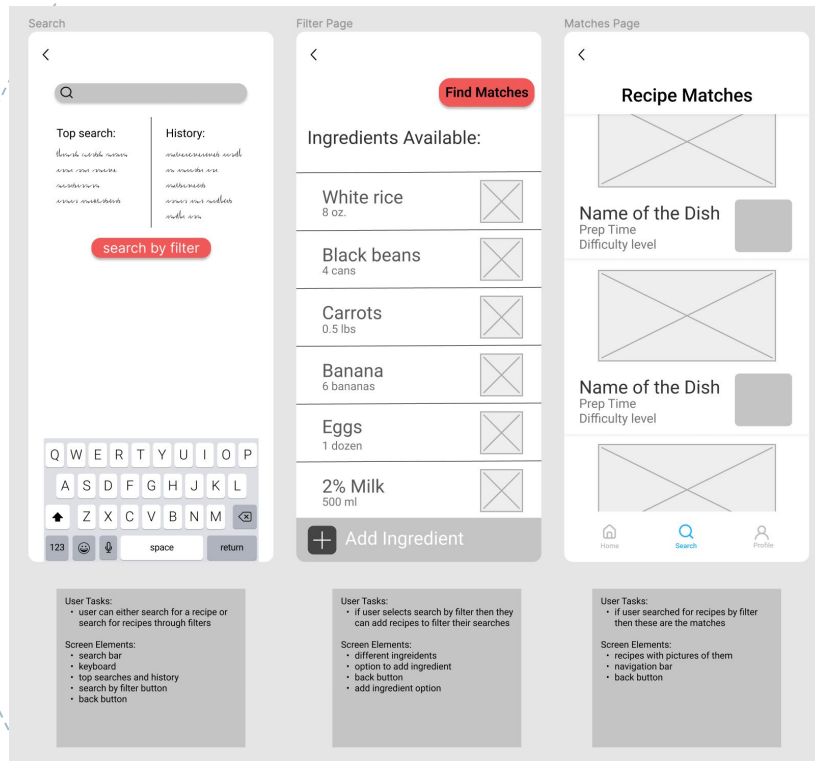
Search

<

Top search:

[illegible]

History:

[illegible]

search by filter

Q W E R T Y U I O P
A S D F G H J K L
Z X C V B N M
123 space return

Filter Page

<

Find Matches

Ingredients Available:

White rice
8 oz.

Black beans
4 cans

Carrots
0.5 lbs

Banana
6 bananas

Eggs
1 dozen

2% Milk
500 ml

+ Add Ingredient

Matches Page

<

Recipe Matches

Name of the Dish
Prep Time
Difficulty level

Name of the Dish
Prep Time
Difficulty level

Home Search Profile

User Tasks:
• user can either search for a recipe or search for recipes through filters

Screen Elements:
• search bar
• keyboard
• top searches and history
• search by filter button
• back button

User Tasks:
• if user selects search by filter then they can add recipes to filter their searches

Screen Elements:
• different ingredients
• option to add ingredient
• back button
• add ingredient option

User Tasks:
• if user searched for recipes by filter then these are the matches

Screen Elements:
• recipes with pictures of them
• navigation bar
• back button